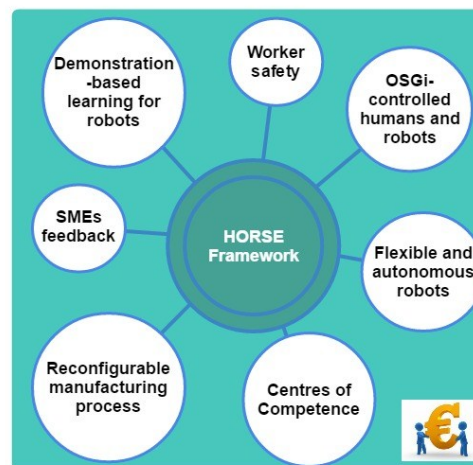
Demonstration -based learning for robots

Worker safety

OSGi-controlled humans and robots

SMEs feedback

HORSE Framework

Flexible and autonomous robots

Reconfigurable manufacturing process

Centres of Competence

€